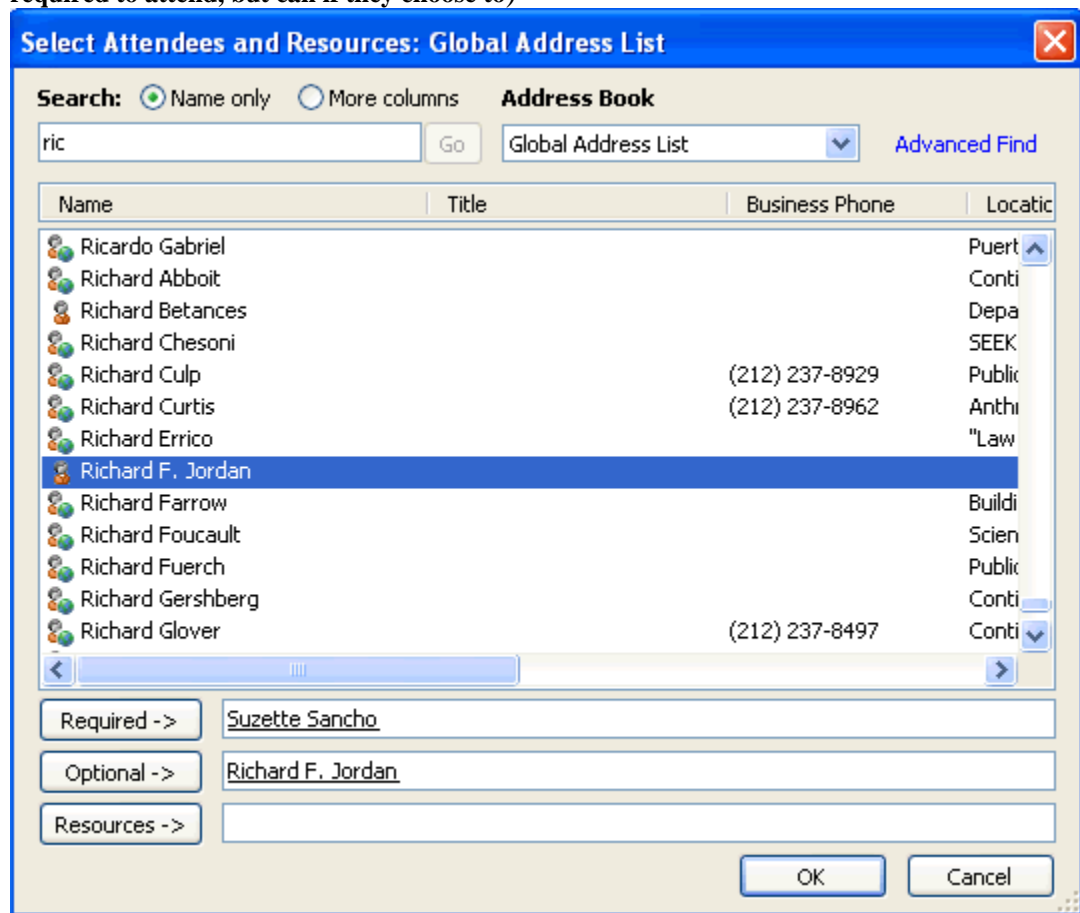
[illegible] required to attend, but can if they choose to)

Select Attendees and Resources: Global Address List

Search: Name only More columns Address Book

ric Go Global Address List Advanced Find

| Name | Title | Business Phone | Locatic |
|---|---|---|---|
| Ricardo Gabriel | | | Puert |
| Richard Abboit | | | Conti |
| Richard Betances | | | Depa |
| Richard Chesoni | | | SEEK |
| Richard Culp | | (212) 237-8929 | Public |
| Richard Curtis | | (212) 237-8962 | Anthi |
| Richard Errico | | | "Law |
| Richard F. Jordan | | | |
| Richard Farrow | | | Buildi |
| Richard Foucault | | | Scien |
| Richard Fuerch | | | Public |
| Richard Gershberg | | | Conti |
| Richard Glover | | (212) 237-8497 | Conti |

Required -> Suzette Sancho

Optional -> Richard F. Jordan

Resources ->

OK Cancel